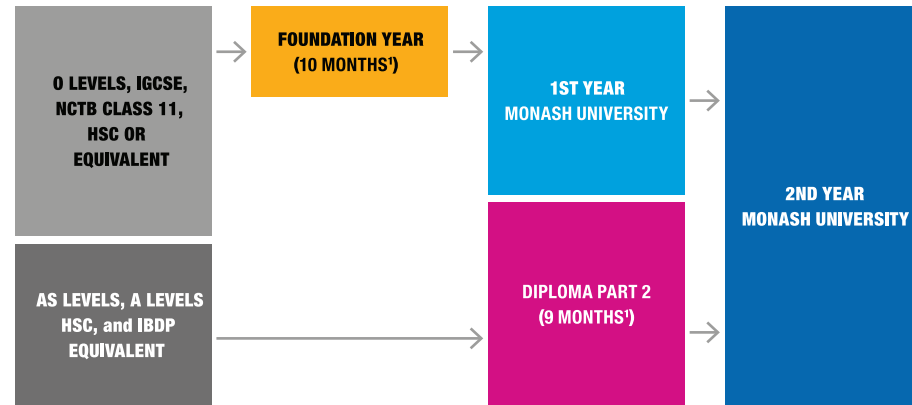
O LEVELS, IGCSE, NCTB CLASS 11, HSC OR EQUIVALENT

FOUNDATION YEAR (10 MONTHS$^1$)

1ST YEAR MONASH UNIVERSITY

AS LEVELS, A LEVELS HSC, and IBDP EQUIVALENT

DIPLOMA PART 2 (9 MONTHS$^1$)

2ND YEAR MONASH UNIVERSITY